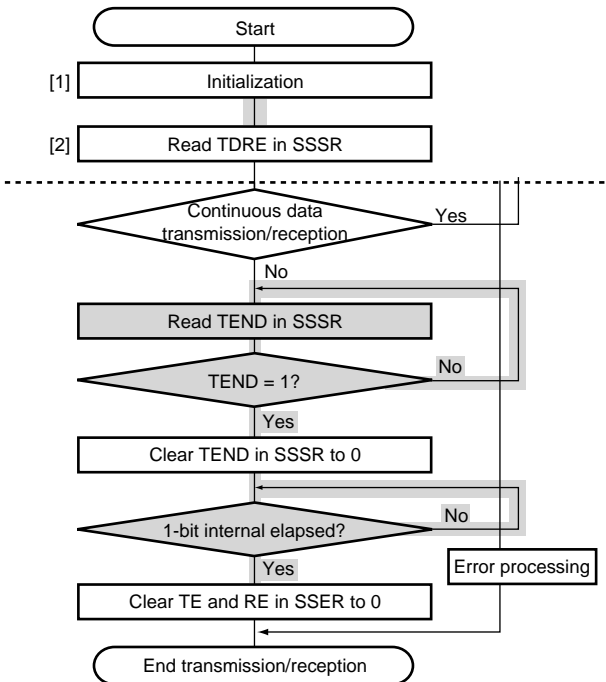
Start

[1] Initialization

[2] Read TDRE in SSSR

Continuous data transmission/reception

Yes

No

Read TEND in SSSR

TEND = 1?

No

Yes

Clear TEND in SSSR to 0

1-bit internal elapsed?

No

Yes

Error processing

Clear TE and RE in SSER to 0

End transmission/reception